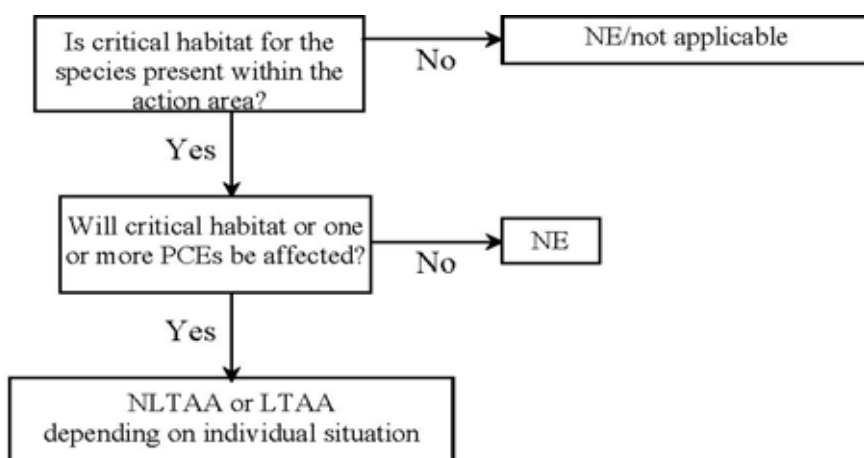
Is critical habitat for the species present within the action area?

No

NE/not applicable

Yes

Will critical habitat or one or more PCEs be affected?

No

NE

Yes

NLTAA or LTAA depending on individual situation